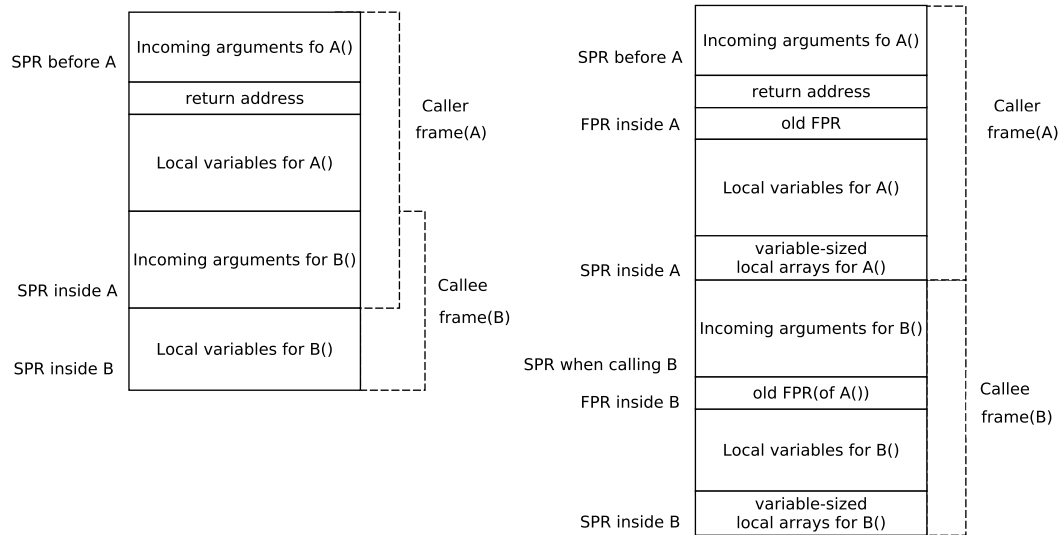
SPR before A

Incoming arguments fo A()

return address

Local variables for A()

Incoming arguments for B()

SPR inside A

Local variables for B()

SPR inside B

Caller frame(A)

Callee frame(B)

SPR before A

Incoming arguments fo A()

return address

FPR inside A

old FPR

Local variables for A()

variable-sized local arrays for A()

SPR inside A

Incoming arguments for B()

SPR when calling B

old FPR(of A())

FPR inside B

Local variables for B()

variable-sized local arrays for B()

SPR inside B

Caller frame(A)

Callee frame(B)